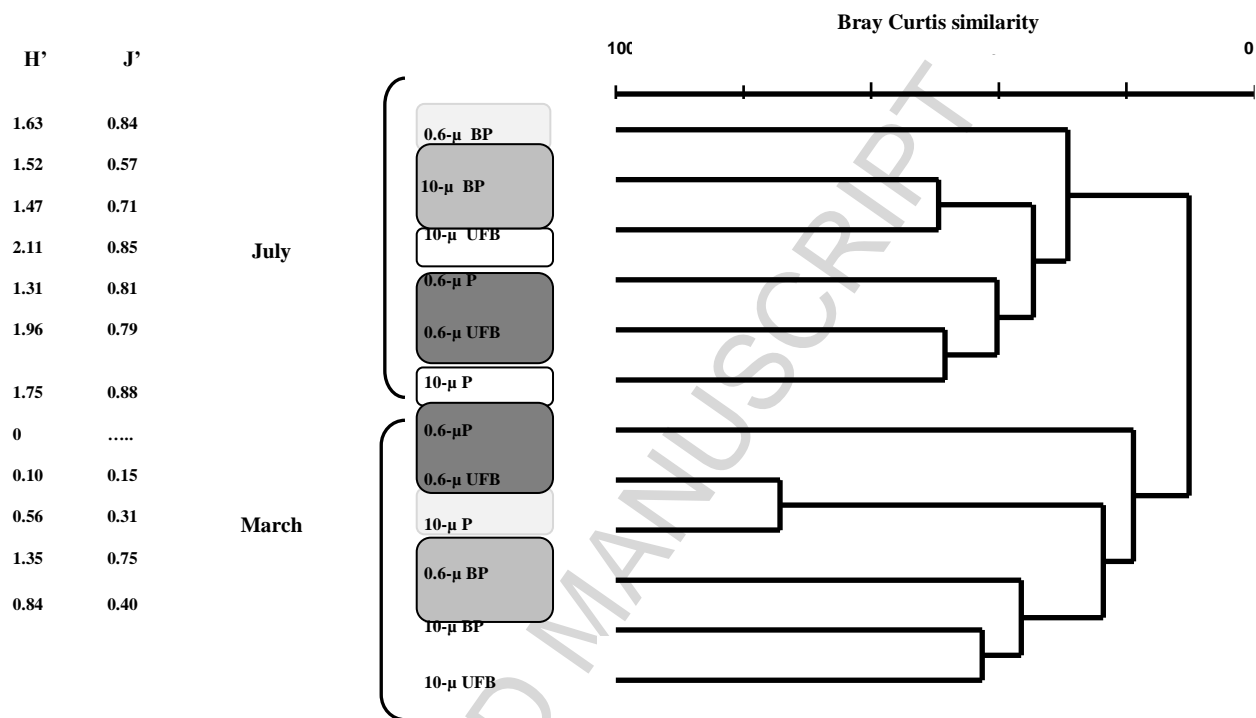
Bray Curtis similarity

100 0

| H' | J' |
|---|---|
| 1.63 | 0.84 |
| 1.52 | 0.57 |
| 1.47 | 0.71 |
| 2.11 | 0.85 |
| 1.31 | 0.81 |
| 1.96 | 0.79 |
| 1.75 | 0.88 |
| 0 | ….. |
| 0.10 | 0.15 |
| 0.56 | 0.31 |
| 1.35 | 0.75 |
| 0.84 | 0.40 |

July

0.6-µ BP
10-µ BP
10-µ UFB
0.6-µ P
0.6-µ UFB
10-µ P

March

0.6-µP
0.6-µ UFB
10-µ P
0.6-µ BP
10-µ BP
10-µ UFB

ACCEPTED MANUSCRIPT